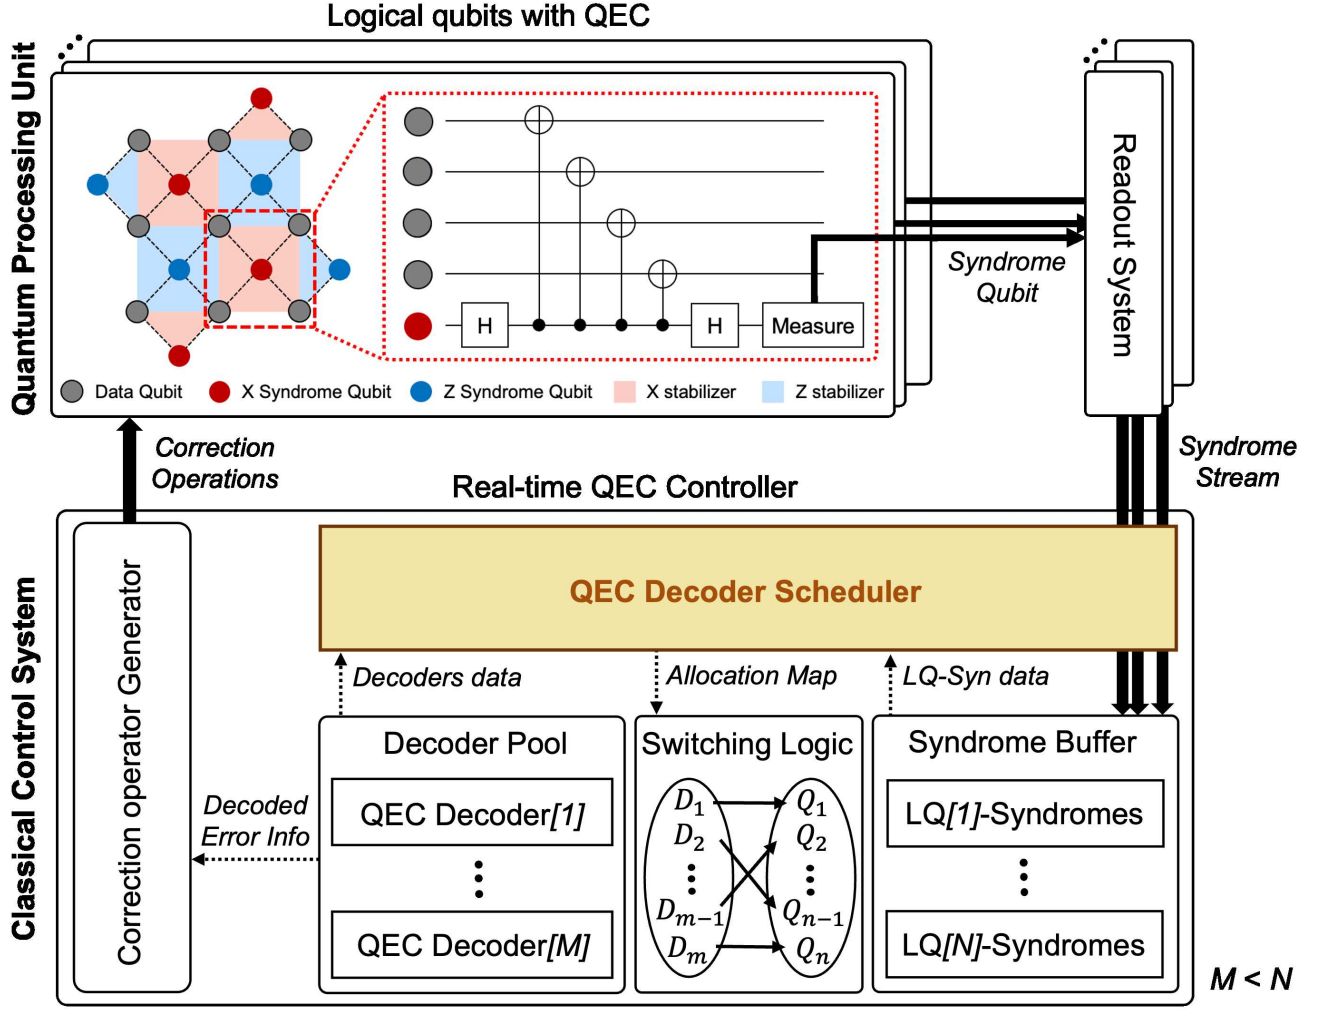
Logical qubits with QEC

Quantum Processing Unit

H

H

Measure

Data Qubit

X Syndrome Qubit

Z Syndrome Qubit

X stabilizer

Z stabilizer

Syndrome Qubit

Readout System

Syndrome Stream

Correction Operations

Real-time QEC Controller

Classical Control System

Correction operator Generator

QEC Decoder Scheduler

Decoders data

Allocation Map

LQ-Syn data

Decoder Pool

QEC Decoder[1]

⋮

QEC Decoder[M]

Decoded Error Info

Switching Logic

$D_1$ $D_2$ ⋮ $D_{m-1}$ $D_m$

$Q_1$ $Q_2$ ⋮ $Q_{n-1}$ $Q_n$

Syndrome Buffer

LQ[1]-Syndromes

⋮

LQ[N]-Syndromes

M < N